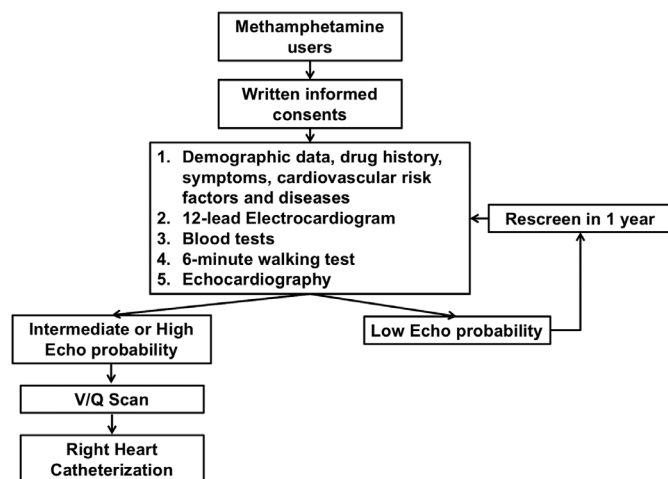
Methamphetamine users

Written informed consents

1. Demographic data, drug history, symptoms, cardiovascular risk factors and diseases
2. 12-lead Electrocardiogram
3. Blood tests
4. 6-minute walking test
5. Echocardiography

Rescreen in 1 year

Intermediate or High Echo probability

Low Echo probability

V/Q Scan

Right Heart Catheterization